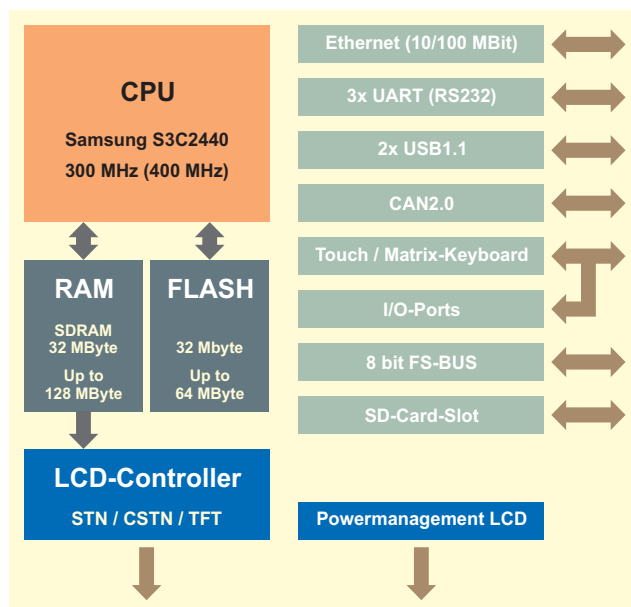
CPU

Samsung S3C2440
300 MHz (400 MHz)

RAM

SDRAM
32 MByte
Up to
128 MByte

FLASH

32 Mbyte
Up to
64 MByte

LCD-Controller

STN / CSTN / TFT

Ethernet (10/100 MBit)

3x UART (RS232)

2x USB1.1

CAN2.0

Touch / Matrix-Keyboard

I/O-Ports

8 bit FS-BUS

SD-Card-Slot

Powermanagement LCD